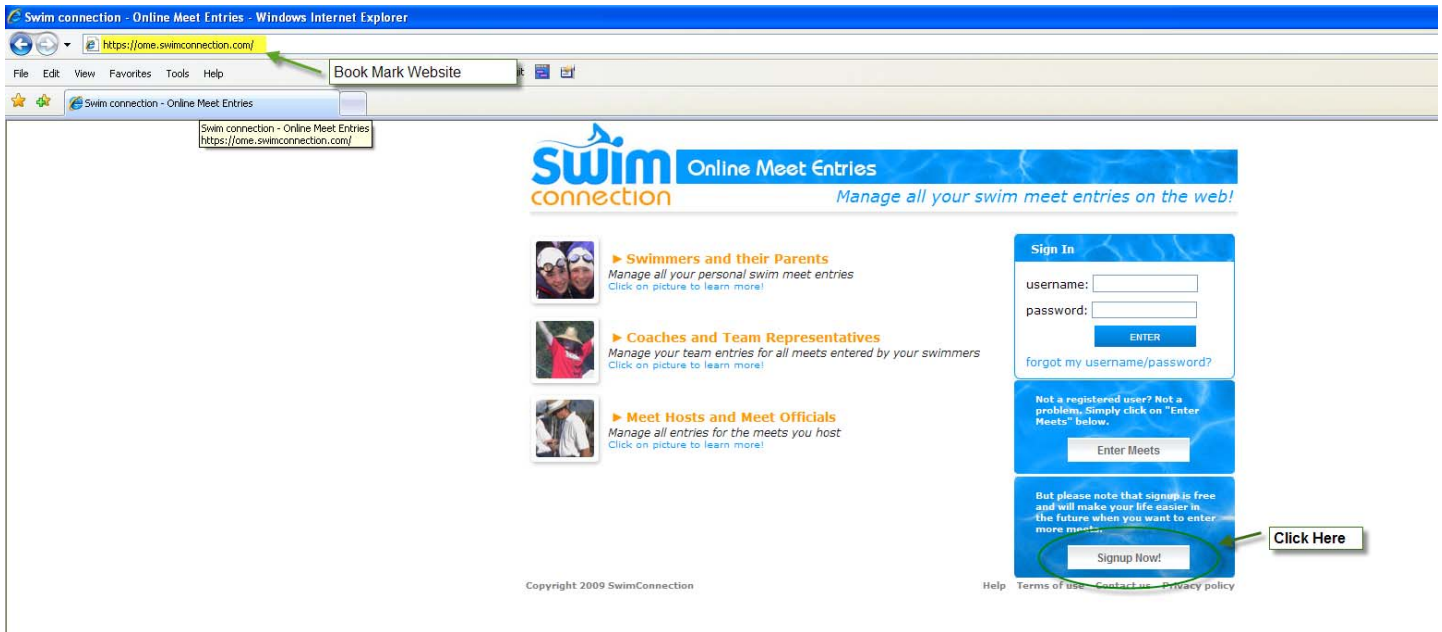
Swim connection - Online Meet Entries - Windows Internet Explorer

https://ome.swimconnection.com/

Book Mark Website

File Edit View Favorites Tools Help

Swim connection - Online Meet Entries

Swim connection - Online Meet Entries
https://ome.swimconnection.com/

swim connection

Online Meet Entries

Manage all your swim meet entries on the web!

► Swimmers and their Parents
Manage all your personal swim meet entries
Click on picture to learn more!

► Coaches and Team Representatives
Manage your team entries for all meets entered by your swimmers
Click on picture to learn more!

► Meet Hosts and Meet Officials
Manage all entries for the meets you host
Click on picture to learn more!

Sign In

username:

password:

ENTER

forgot my username/password?

Not a registered user? Not a problem. Simply click on "Enter Meets" below.

Enter Meets

But please note that signup is free and will make your life easier in the future when you want to enter more meets.

Signup Now!

Click Here

Copyright 2009 SwimConnection

Help Terms of use Contact us Privacy policy